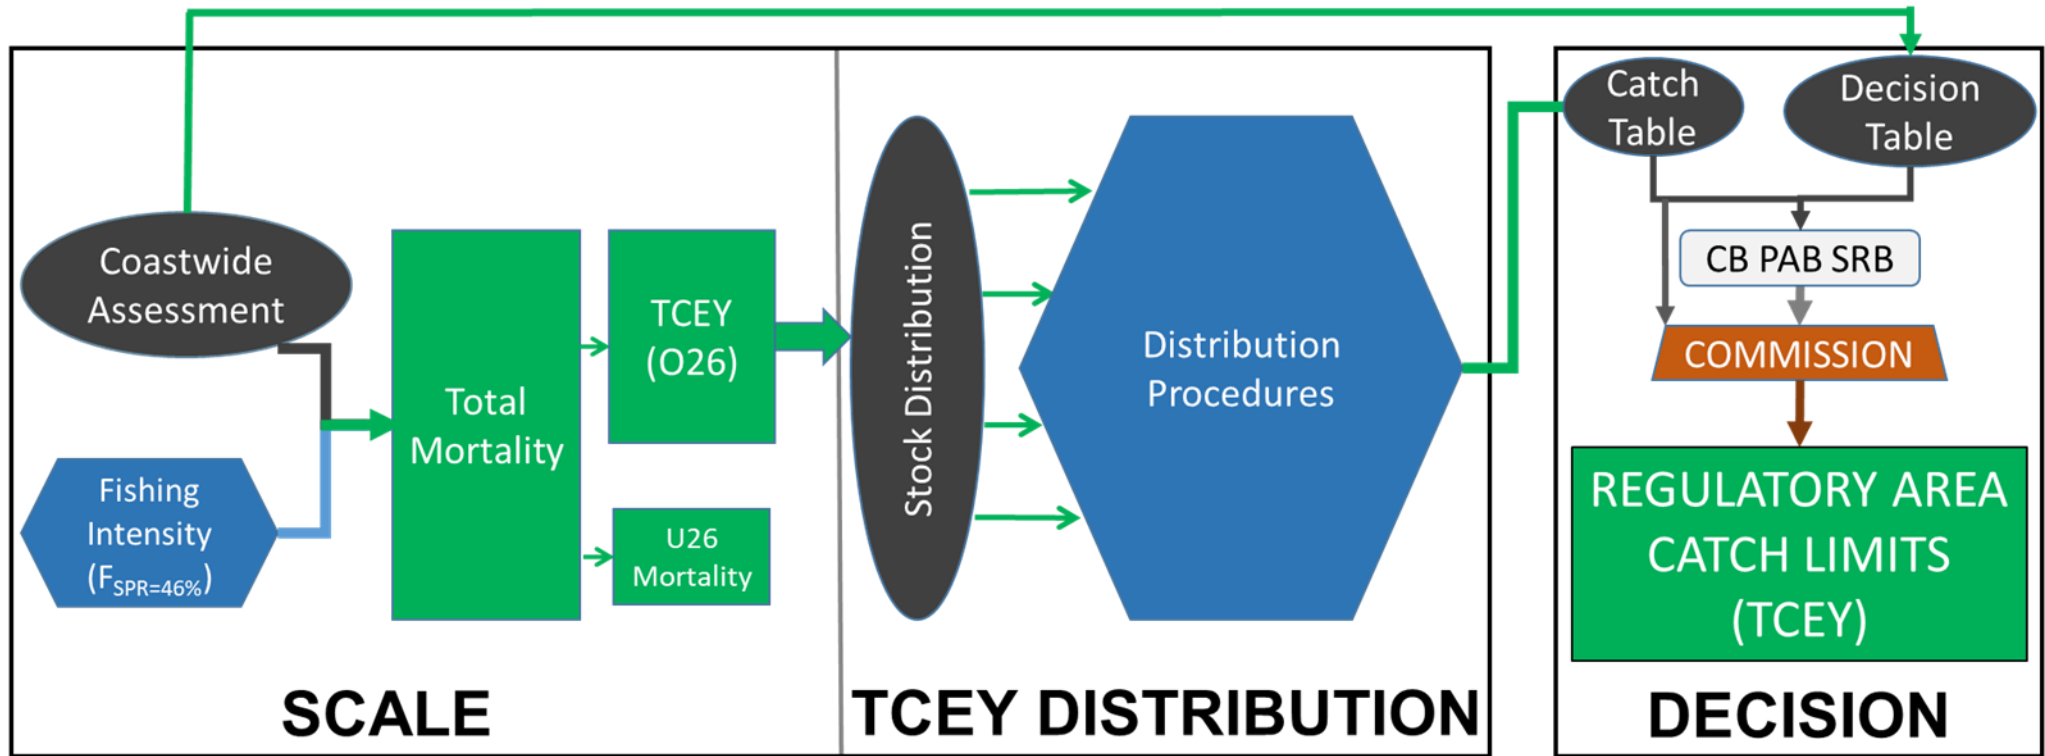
Coastwide Assessment

Fishing Intensity ($F_{SPR=46\%}$)

Total Mortality

TCEY (O26)

U26 Mortality

SCALE

Stock Distribution

Distribution Procedures

TCEY DISTRIBUTION

Catch Table

Decision Table

CB PAB SRB

COMMISSION

REGULATORY AREA CATCH LIMITS (TCEY)

DECISION